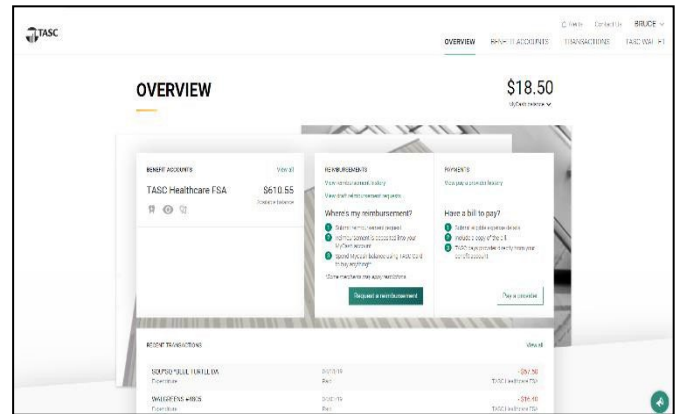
TASC

Help Contact Us BRUCE

OVERVIEW BENEFIT ACCOUNTS TRANSACTIONS TASC WALLET

OVERVIEW

$18.50
MyCash balance

BENEFIT ACCOUNTS View all

TASC Healthcare FSA $610.55
Available balance

REIMBURSEMENTS
View reimbursement history
View draft reimbursement requests

Where's my reimbursement?
1 Submit reimbursement request
2 Reimbursement is deposited into your MyCash account
3 Spend MyCash balance using TASC card or pay anything!
*Some merchants may apply restrictions

Request a reimbursement

PAYMENTS
View pay a provider history

Have a bill to pay?
1 Submit eligible expense details
2 Include a copy of the bill
3 TASC pays provider directly from your benefit account

Pay a provider

RECENT TRANSACTIONS View all

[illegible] -$57.50
Expenditure Paid TASC Healthcare FSA

WALGREENS #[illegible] -$16.10
Expenditure Paid TASC Healthcare FSA